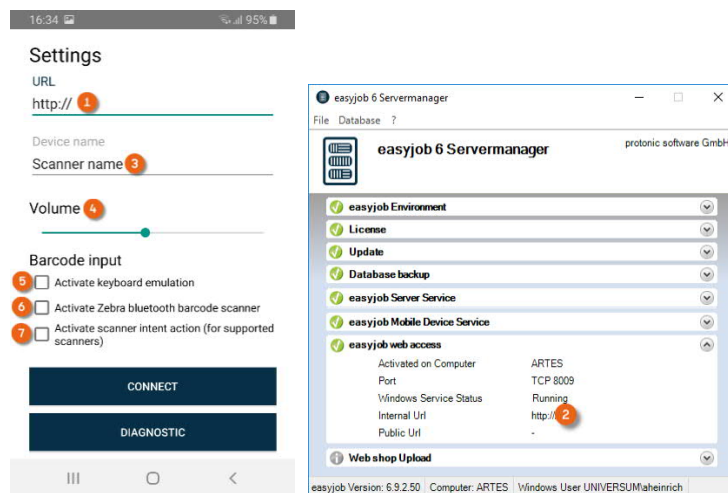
16:34 95%

Settings

URL

http:// 1

Device name

Scanner name 3

Volume 4

Barcode input

5 Activate keyboard emulation

6 Activate Zebra bluetooth barcode scanner

7 Activate scanner intent action (for supported scanners)

CONNECT

DIAGNOSTIC

easyjob 6 Servermanager

File Database ?

easyjob 6 Servermanager

protonic software GmbH

easyjob Environment

License

Update

Database backup

easyjob Server Service

easyjob Mobile Device Service

easyjob web access

| | |
|---|---|
| Activated on Computer | ARTES |
| Port | TCP 8009 |
| Windows Service Status | Running |
| Internal Url | http:// 2 |
| Public Url | - |

Web shop Upload

easyjob Version: 6.9.2.50 | Computer: ARTES | Windows User UNIVERSUM\aheinrich